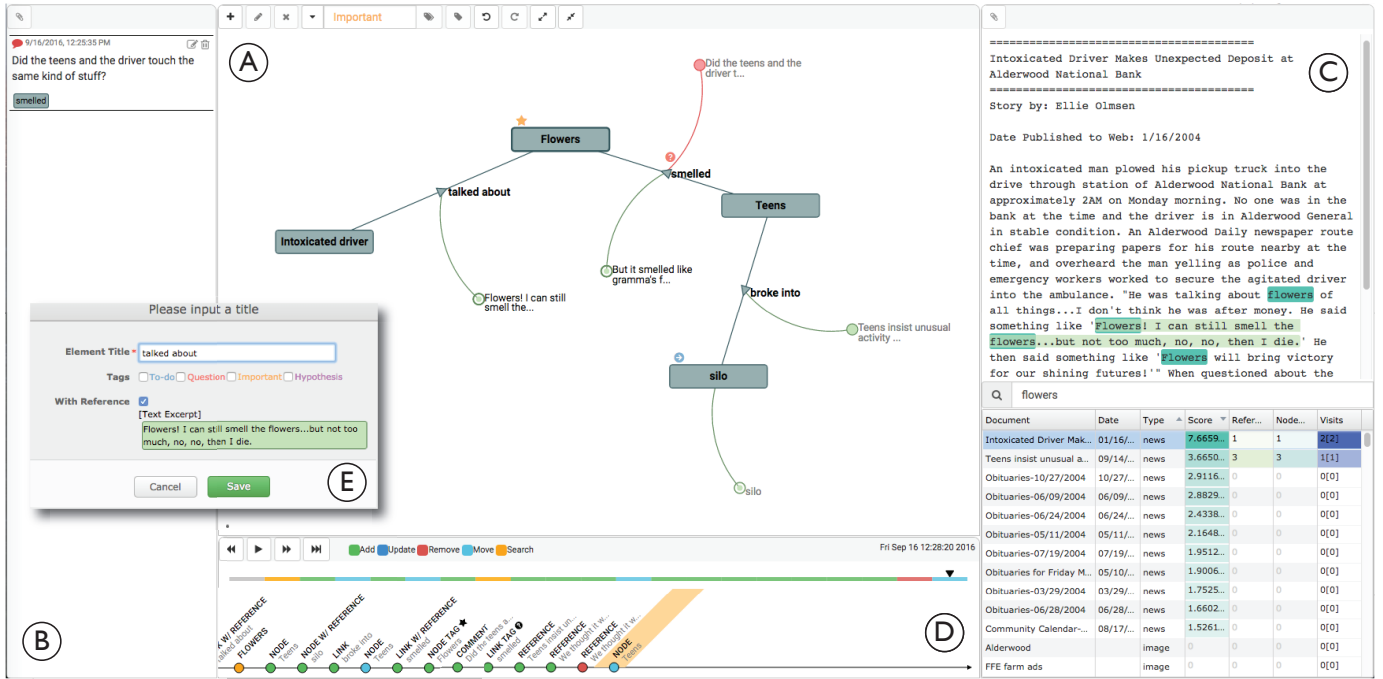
9/16/2016, 12:25:35 PM
Did the teens and the driver touch the same kind of stuff?
smelled

Important

A

Did the teens and the driver t...
Flowers
talked about
smelled
Teens
Intoxicated driver
But it smelled like gramma's f...
Flowers! I can still smell the...
broke into
Teens insist unusual activity ...
silo
silo

Please input a title
Element Title* talked about
Tags To-do Question Important Hypothesis
With Reference
[Text Excerpt]
Flowers! I can still smell the flowers...but not too much, no, no, then I die.
Cancel Save
E

B

==================================
Intoxicated Driver Makes Unexpected Deposit at Alderwood National Bank
==================================
Story by: Ellie Olmsen

Date Published to Web: 1/16/2004

An intoxicated man plowed his pickup truck into the drive through station of Alderwood National Bank at approximately 2AM on Monday morning. No one was in the bank at the time and the driver is in Alderwood General in stable condition. An Alderwood Daily newspaper route chief was preparing papers for his route nearby at the time, and overheard the man yelling as police and emergency workers worked to secure the agitated driver into the ambulance. "He was talking about flowers of all things...I don't think he was after money. He said something like 'Flowers! I can still smell the flowers...but not too much, no, no, then I die.' He then said something like 'Flowers will bring victory for our shining futures!'" When questioned about the

C

flowers

| Document | Date | Type | Score | Refer... | Node... | Visits |
|---|---|---|---|---|---|---|
| Intoxicated Driver Mak... | 01/16/... | news | 7.6659... | 1 | 1 | 2[2] |
| Teens insist unusual a... | 09/14/... | news | 3.6650... | 3 | 3 | 1[1] |
| Obituaries-10/27/2004 | 10/27/... | news | 2.9116... | 0 | 0 | 0[0] |
| Obituaries-06/09/2004 | 06/09/... | news | 2.8829... | 0 | 0 | 0[0] |
| Obituaries-06/24/2004 | 06/24/... | news | 2.4338... | 0 | 0 | 0[0] |
| Obituaries-05/11/2004 | 05/11/... | news | 2.1648... | 0 | 0 | 0[0] |
| Obituaries-07/19/2004 | 07/19/... | news | 1.9512... | 0 | 0 | 0[0] |
| Obituaries for Friday M... | 05/10/... | news | 1.9006... | 0 | 0 | 0[0] |
| Obituaries-03/29/2004 | 03/29/... | news | 1.7525... | 0 | 0 | 0[0] |
| Obituaries-06/28/2004 | 06/28/... | news | 1.6602... | 0 | 0 | 0[0] |
| Community Calendar-... | 08/17/... | news | 1.5261... | 0 | 0 | 0[0] |
| Alderwood | | image | 0 | 0 | 0 | 0[0] |
| FFE farm ads | | image | 0 | 0 | 0 | 0[0] |

Add Update Remove Move Search
Fri Sep 16 12:28:20 2016

LINK W/ REFERENCE talked about
FLOWERS
NODE Teens
NODE W/ REFERENCE silo
LINK broke into
NODE Teens
LINK W/ REFERENCE smelled
NODE TAG Flowers
COMMENT Did the teens a...
LINK TAG smelled
REFERENCE Teens insist un...
REFERENCE We thought it w...
REFERENCE We thought it w...
NODE Teens

D